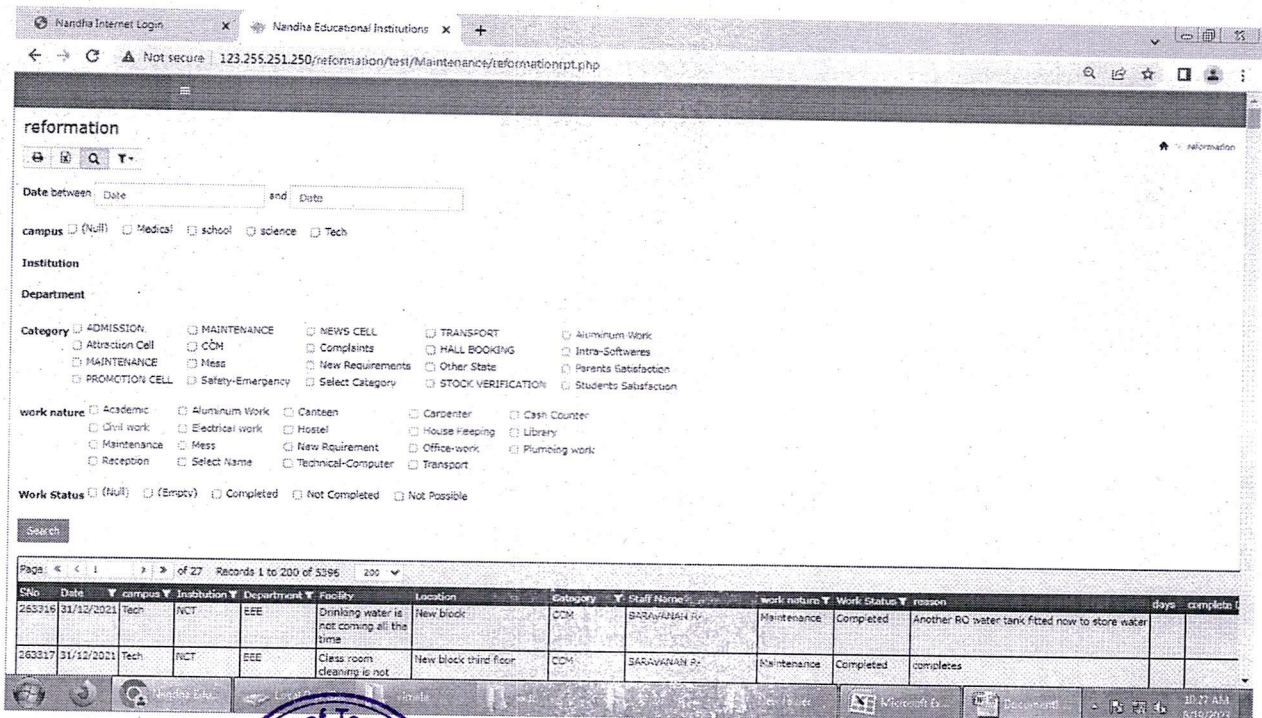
Nandha Internet Login × Nandha Educational Institutions × +

← → C ▲ Not secure | 123.255.251.250/reformation/test/Maintenance/reformationrpt.php

reformation

reformation

Date between Date and Date

campus (Null) Medical school science Tech

Institution

Department

Category ADMISSION MAINTENANCE NEWS CELL TRANSPORT Aluminum Work Attraction Cell CCM Complaints HALL BOOKING Intra-Softwares MAINTENANCE Mess New Requirements Other State Parents Satisfaction PROMOTION CELL Safety-Emergency Select Category STOCK VERIFICATION Students Satisfaction

work nature Academic Aluminum Work Canteen Carpenter Cash Counter Civil work Electrical work Hostel House Keeping Library Maintenance Mess New Rquirement Office-work Plumbing work Reception Select Name Technical-Computer Transport

Work Status (Null) (Empty) Completed Not Completed Not Possible

Search

Page: « < 1 > » of 27 Records 1 to 200 of 5396 200

| SNo | Date | campus | Institution | Department | Facility | Location | Category | Staff Name | work nature | Work Status | reason | days | complete |
|---|---|---|---|---|---|---|---|---|---|---|---|---|---|
| 263316 | 31/12/2021 | Tech | NCT | EEE | Drinking water is not coming all the time | New block | CCM | SARAVANAN R | Maintenance | Completed | Another RO water tank fitted now to store water | | |
| 263317 | 31/12/2021 | Tech | NCT | EEE | Class room cleaning is not | New block third floor | CCM | SARAVANAN R | Maintenance | Completed | completes | | |

Nandha Edu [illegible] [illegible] Microsoft Ex Document1 10:27 AM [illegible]